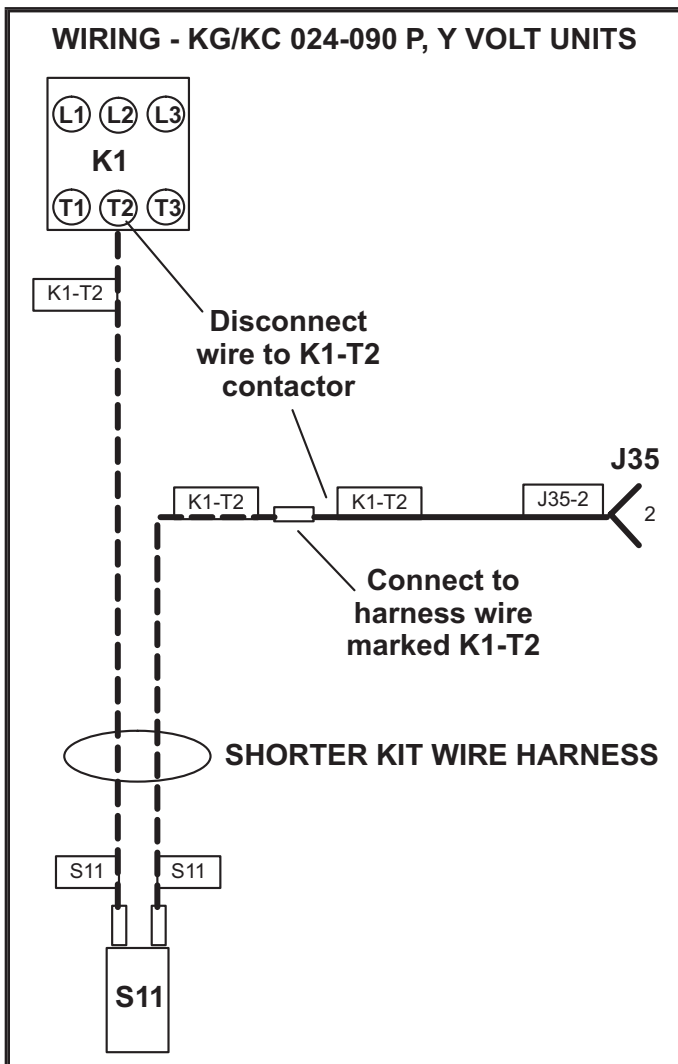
WIRING - KG/KC 024-090 P, Y VOLT UNITS

L1 L2 L3
K1
T1 T2 T3

K1-T2

Disconnect wire to K1-T2 contactor

J35

K1-T2

K1-T2

J35-2

2

Connect to harness wire marked K1-T2

SHORTER KIT WIRE HARNESS

S11

S11

S11